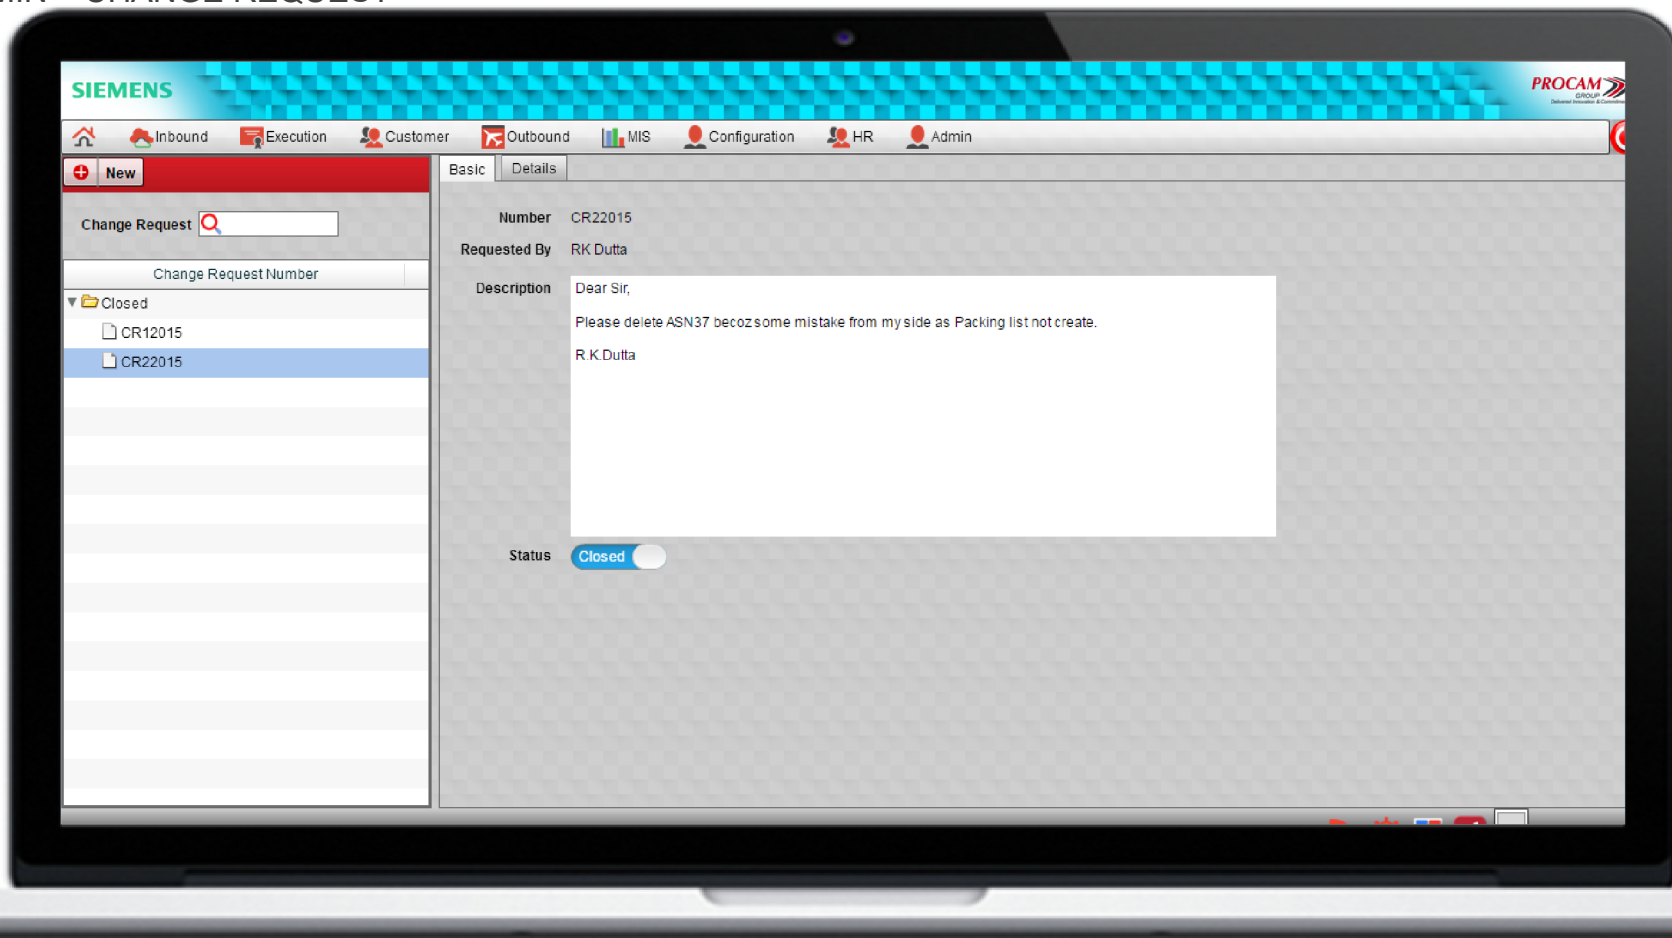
SIEMENS

PROCAM GROUP

Inbound Execution Customer Outbound MIS Configuration HR Admin

New

Change Request

Change Request Number

Closed

CR12015

CR22015

Basic Details

Number CR22015

Requested By RK Dutta

Description Dear Sir,

Please delete ASN37 becoz some mistake from my side as Packing list not create.

R K Dutta

Status Closed